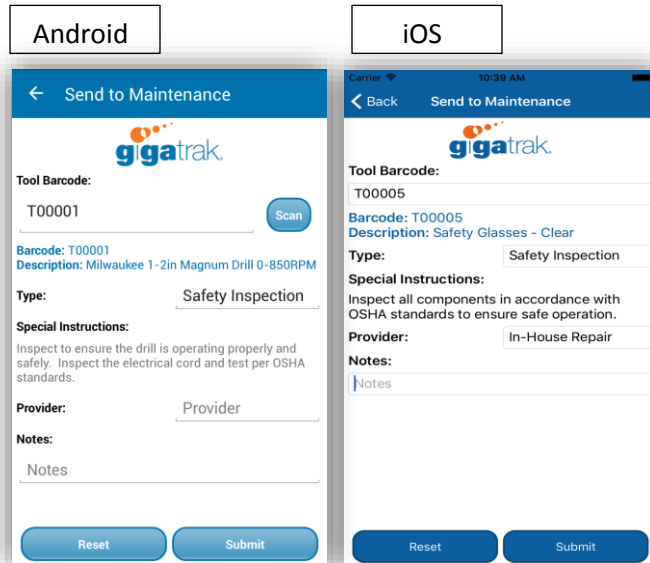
Android

iOS

Send to Maintenance

gigatrak.

Tool Barcode:

T00001

Scan

Barcode: T00001
Description: Milwaukee 1-2in Magnum Drill 0-850RPM

Type:

Safety Inspection

Special Instructions:

Inspect to ensure the drill is operating properly and safely. Inspect the electrical cord and test per OSHA standards.

Provider:

Provider

Notes:

Notes

Reset

Submit

Carrier

10:39 AM

Back

Send to Maintenance

gigatrak.

Tool Barcode:

T00005

Barcode: T00005
Description: Safety Glasses - Clear

Type:

Safety Inspection

Special Instructions:

Inspect all components in accordance with OSHA standards to ensure safe operation.

Provider:

In-House Repair

Notes:

Notes

Reset

Submit